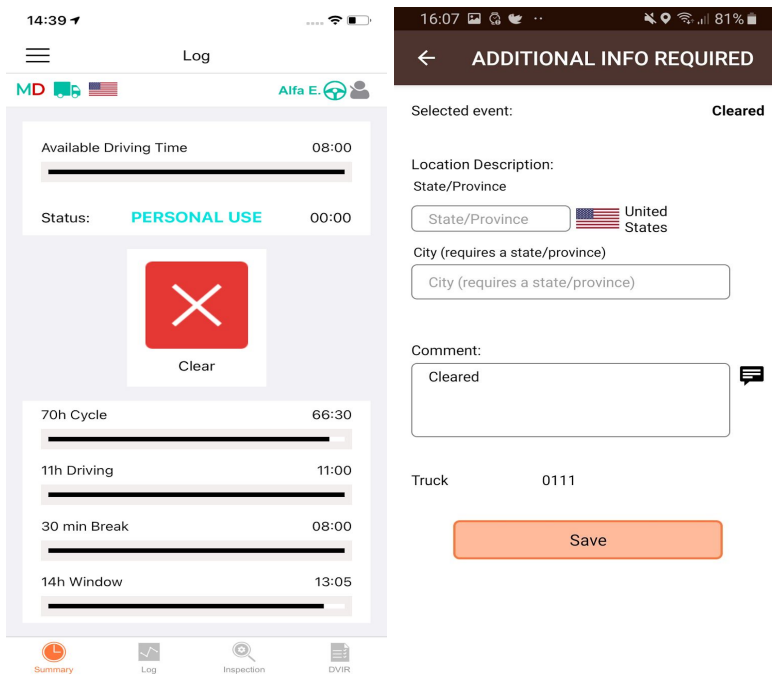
14:39

Log

MD

Alfa E.

Available Driving Time 08:00

Status: PERSONAL USE 00:00

Clear

70h Cycle 66:30

11h Driving 11:00

30 min Break 08:00

14h Window 13:05

Summary Log Inspection DVIR

16:07 81%

ADDITIONAL INFO REQUIRED

Selected event: Cleared

Location Description:
State/Province

State/Province United States

City (requires a state/province)

City (requires a state/province)

Comment:

Cleared

Truck 0111

Save